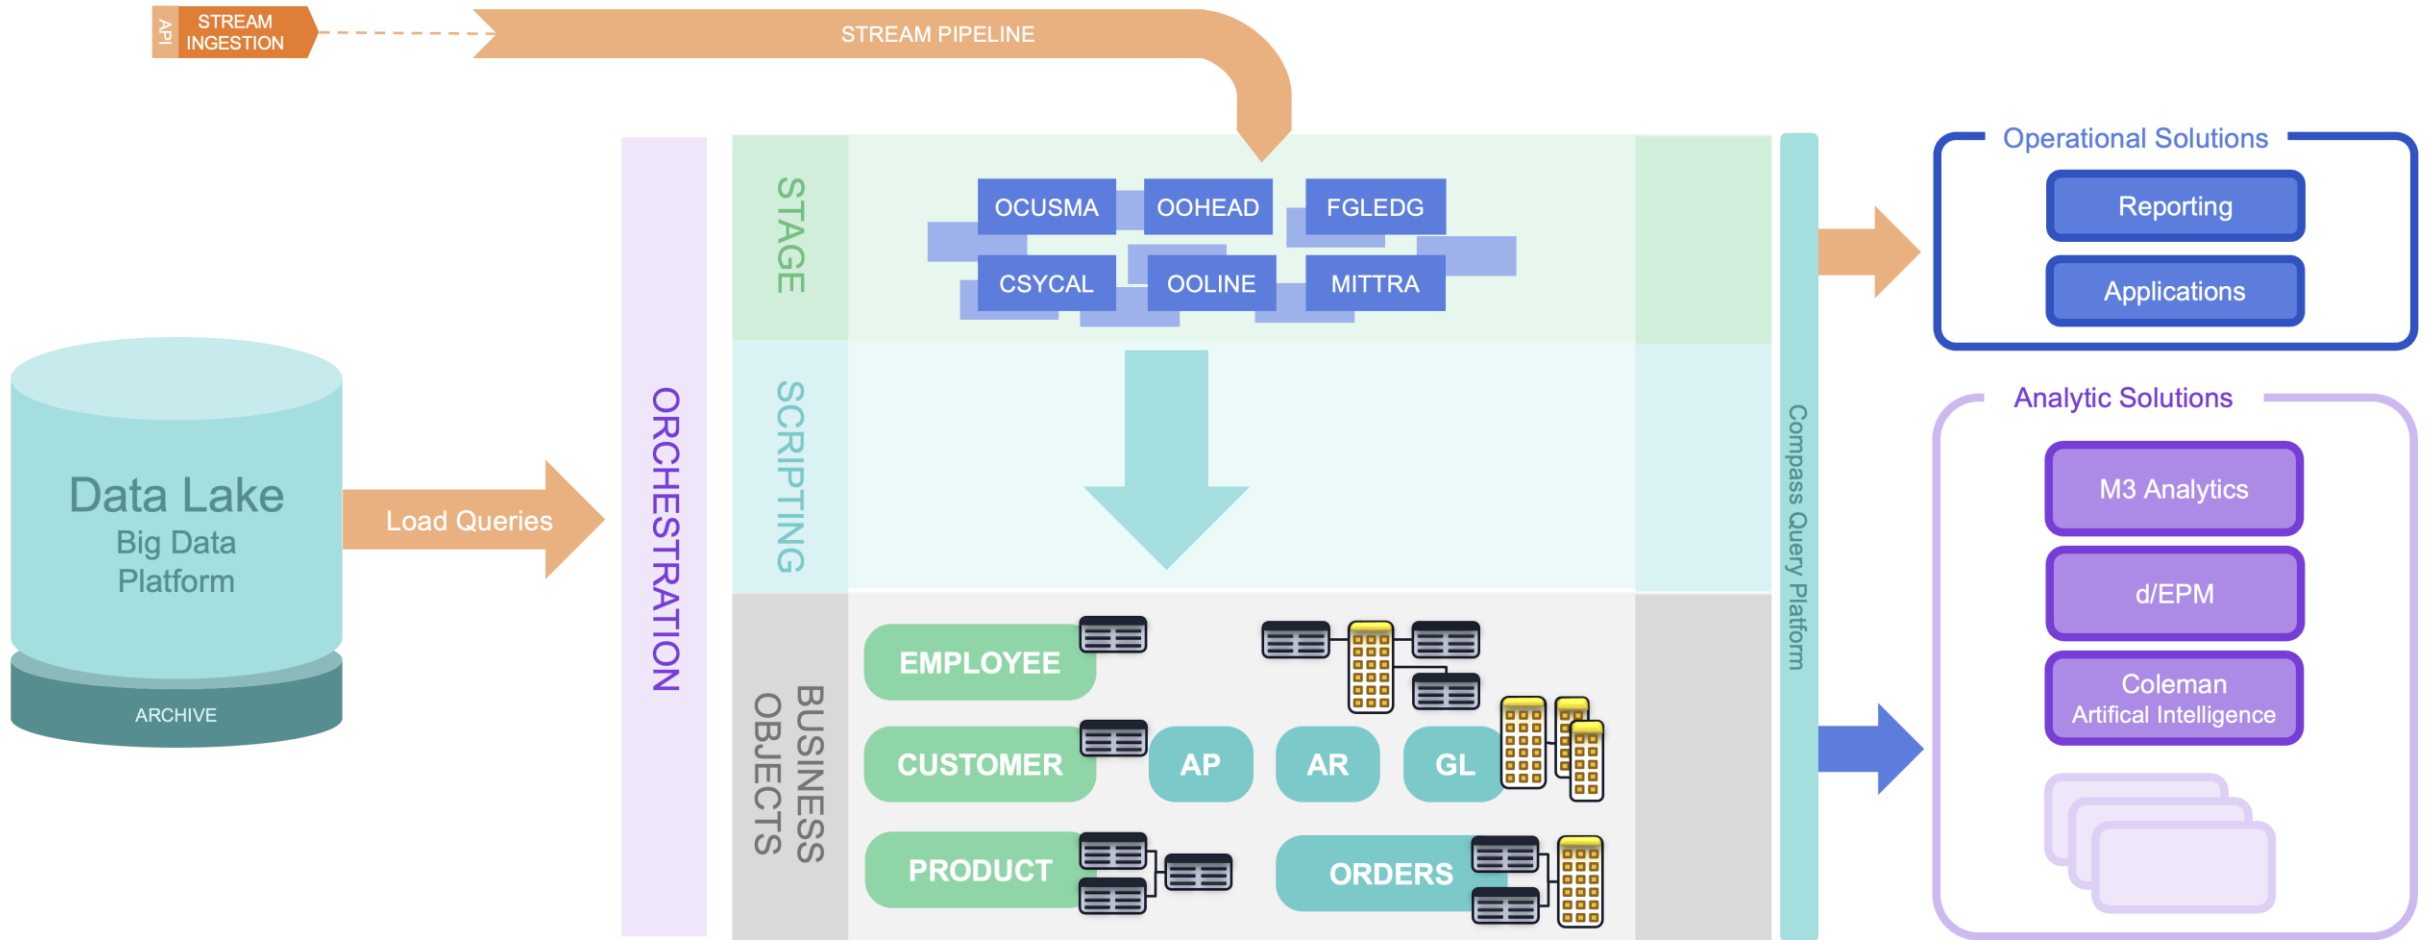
API STREAM INGESTION

STREAM PIPELINE

Data Lake
Big Data Platform

ARCHIVE

Load Queries

ORCHESTRATION

STAGE

OCUSMA
OOHEAD
FGLEDG
CSYCAL
OOLINE
MITTRA

SCRIPTING

BUSINESS OBJECTS

EMPLOYEE
CUSTOMER
AP
AR
GL
PRODUCT
ORDERS

Compass Query Platform

Operational Solutions
Reporting
Applications

Analytic Solutions
M3 Analytics
d/EPM
Coleman Artifical Intelligence